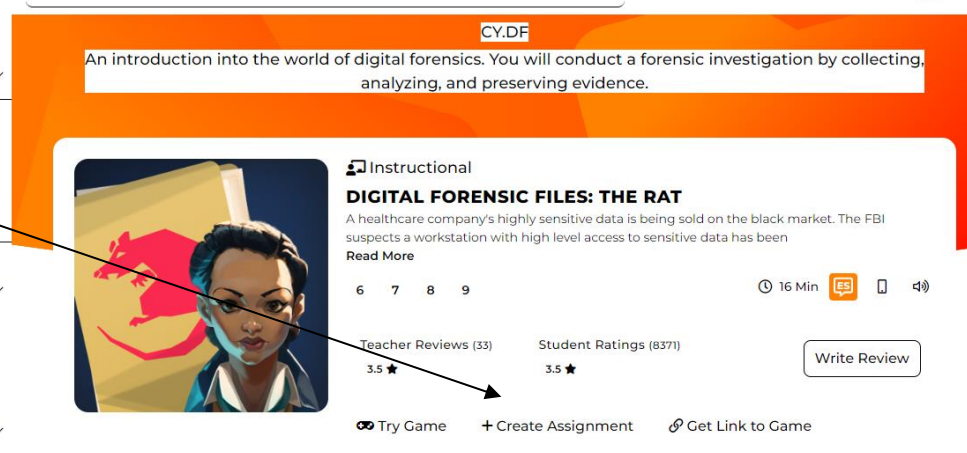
CY.DF
An introduction into the world of digital forensics. You will conduct a forensic investigation by collecting, analyzing, and preserving evidence.

Instructional
DIGITAL FORENSIC FILES: THE RAT
A healthcare company's highly sensitive data is being sold on the black market. The FBI suspects a workstation with high level access to sensitive data has been
Read More

6 7 8 9

16 Min ES

Teacher Reviews (33)
3.5
Student Ratings (8371)
3.5
Write Review

Try Game
+ Create Assignment
Get Link to Game